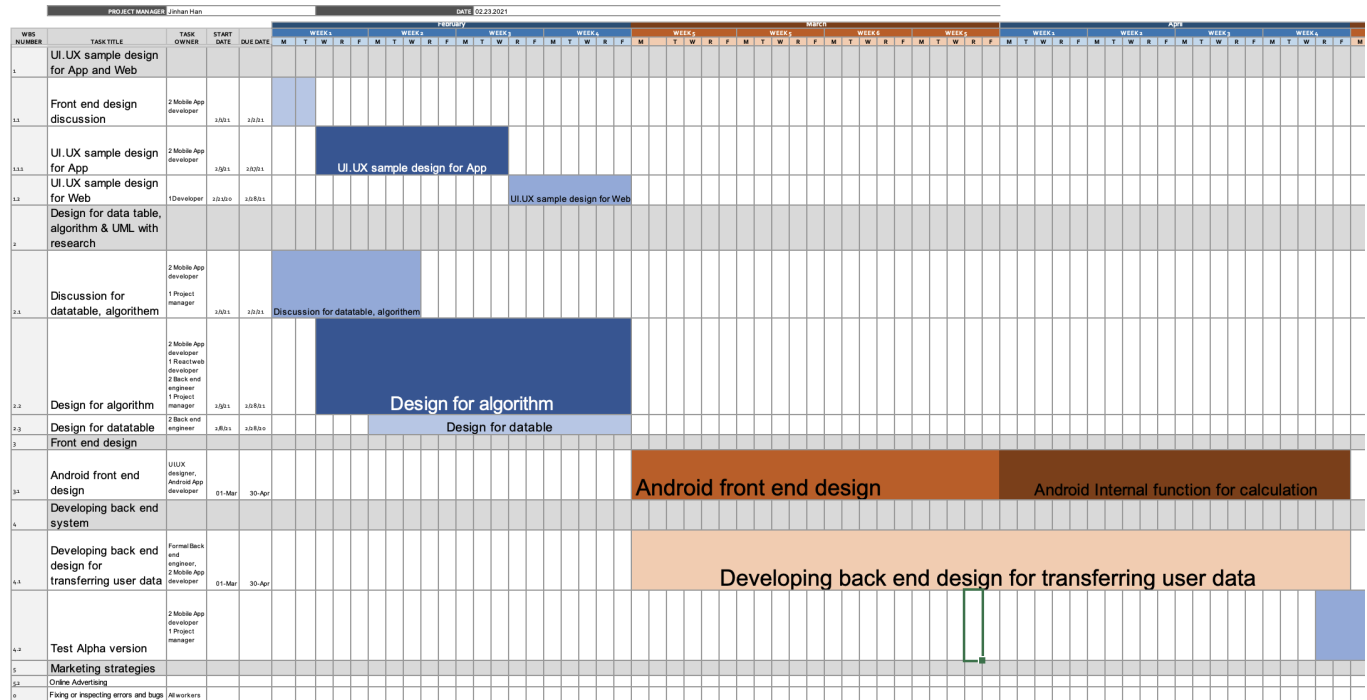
PROJECT MANAGER Jinhan Han DATE 02.23.2021

| WBS NUMBER | TASK TITLE | TASK OWNER | START DATE | DUE DATE | February WEEK 1 | WEEK 2 | WEEK 3 | WEEK 4 | March WEEK 5 | WEEK 5 | WEEK 6 | WEEK 5 | April WEEK 1 | WEEK 2 | WEEK 3 | WEEK 4 |
|---|---|---|---|---|---|---|---|---|---|---|---|---|---|---|---|---|
| 1 | UI.UX sample design for App and Web | | | | | | | | | | | | | | | |
| 1.1 | Front end design discussion | 2 Mobile App developer | 2/1/21 | 2/2/21 | | | | | | | | | | | | |
| 1.1.1 | UI.UX sample design for App | 2 Mobile App developer | 2/3/21 | 2/17/21 | UI.UX sample design for App | | | | | | | | | | | |
| 1.2 | UI.UX sample design for Web | 1Developer | 2/21/20 | 2/28/21 | UI.UX sample design for Web | | | | | | | | | | | |
| 2 | Design for data table, algorithm & UML with research | | | | | | | | | | | | | | | |
| 2.1 | Discussion for datatable, algorithem | 2 Mobile App developer 1 Project manager | 2/1/21 | 2/2/21 | Discussion for datatable, algorithem | | | | | | | | | | | |
| 2.2 | Design for algorithm | 2 Mobile App developer 1 Reactweb developer 2 Back end engineer 1 Project manager | 2/3/21 | 2/28/21 | Design for algorithm | | | | | | | | | | | |
| 2.3 | Design for datatable | 2 Back end engineer | 2/8/21 | 2/28/20 | Design for datable | | | | | | | | | | | |
| 3 | Front end design | | | | | | | | | | | | | | | |
| 3.1 | Android front end design | UI.UX designer, Android App developer | 01-Mar | 30-Apr | Android front end design | | | | | | | | Android Internal function for calculation | | | |
| 4 | Developing back end system | | | | | | | | | | | | | | | |
| 4.1 | Developing back end design for transferring user data | Formal Back end engineer, 2 Mobile App developer | 01-Mar | 30-Apr | Developing back end design for transferring user data | | | | | | | | | | | |
| 4.2 | Test Alpha version | 2 Mobile App developer 1 Project manager | | | | | | | | | | | | | | |
| 5 | Marketing strategies | | | | | | | | | | | | | | | |
| 5.2 | Online Advertising | | | | | | | | | | | | | | | |
| 6 | Fixing or inspecting errors and bugs | All workers | | | | | | | | | | | | | | |

M T W R F